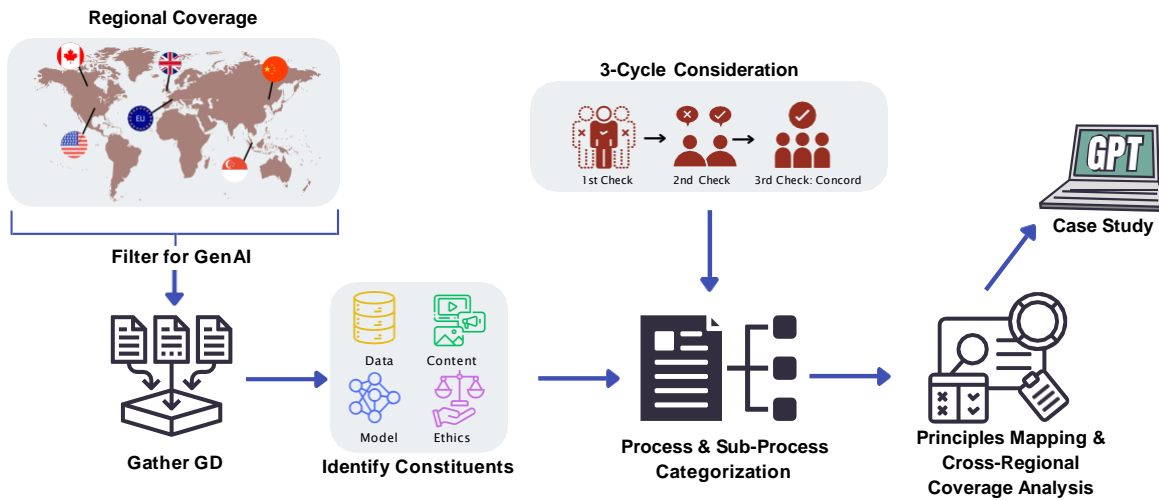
Regional Coverage

EU

Filter for GenAI

Gather GD

Data

Content

Model

Ethics

Identify Constituents

3-Cycle Consideration

1st Check

2nd Check

3rd Check: Concord

Process & Sub-Process Categorization

GPT

Case Study

Principles Mapping & Cross-Regional Coverage Analysis